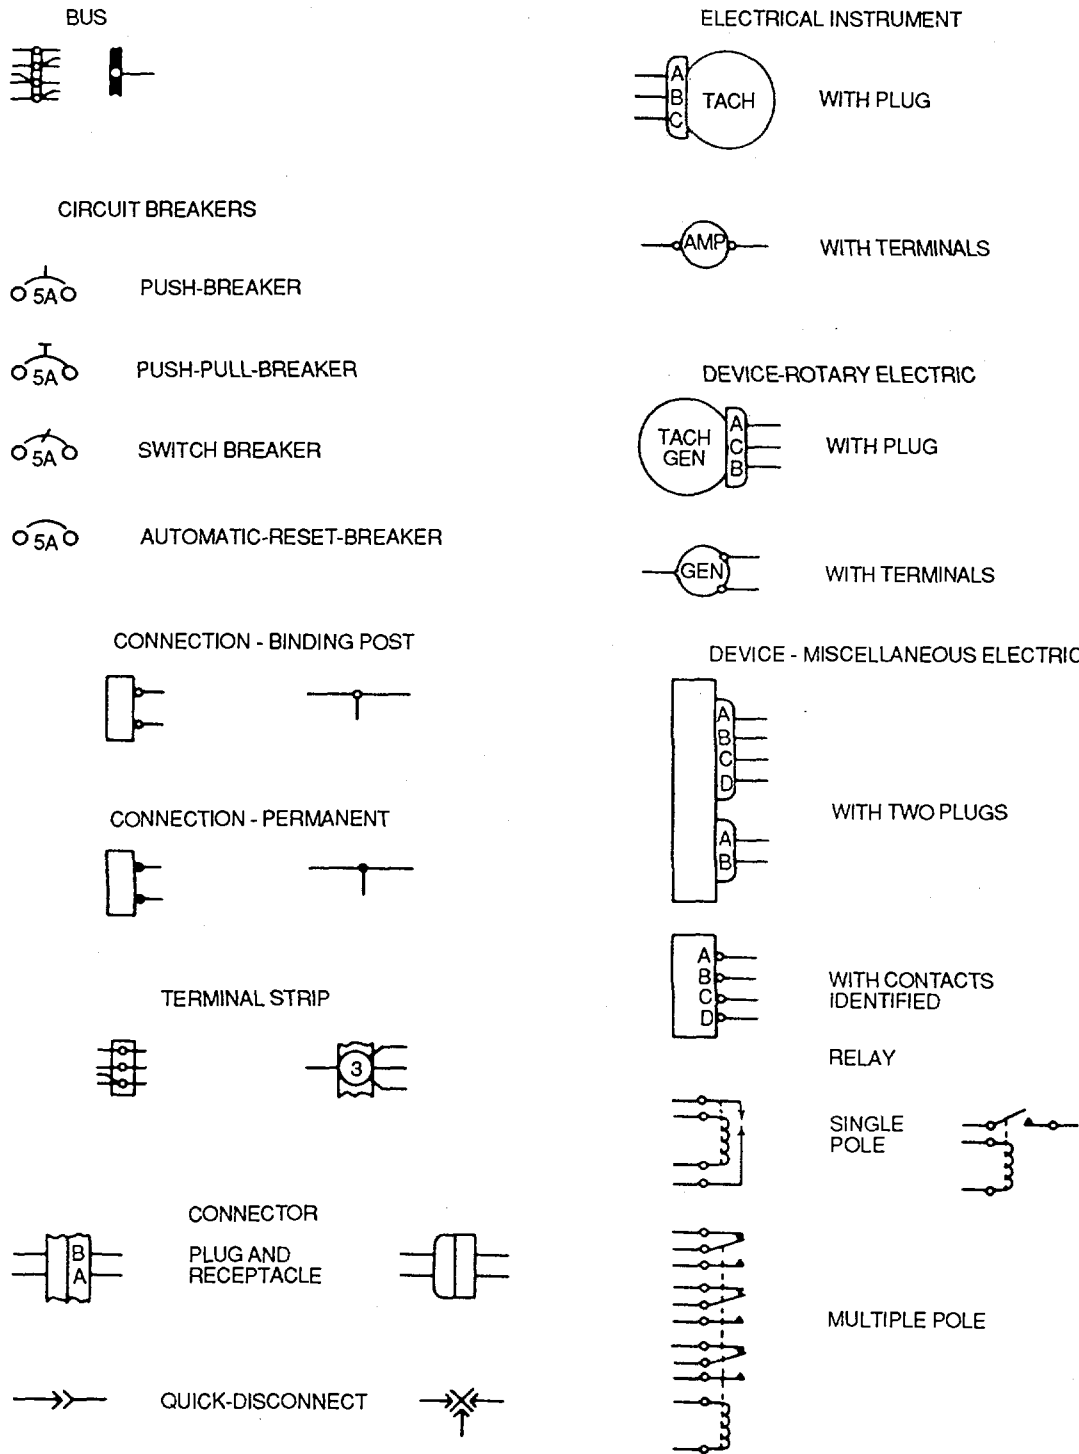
BUS

CIRCUIT BREAKERS

5A PUSH-BREAKER

5A PUSH-PULL-BREAKER

5A SWITCH BREAKER

5A AUTOMATIC-RESET-BREAKER

CONNECTION - BINDING POST

CONNECTION - PERMANENT

TERMINAL STRIP

3

CONNECTOR

B
A

PLUG AND RECEPTACLE

QUICK-DISCONNECT

ELECTRICAL INSTRUMENT

A
B
C
TACH

WITH PLUG

AMP

WITH TERMINALS

DEVICE-ROTARY ELECTRIC

TACH GEN

A
C
B

WITH PLUG

GEN

WITH TERMINALS

DEVICE - MISCELLANEOUS ELECTRIC

A
B
C
D

A
B

WITH TWO PLUGS

A
B
C
D

WITH CONTACTS IDENTIFIED

RELAY

SINGLE POLE

MULTIPLE POLE